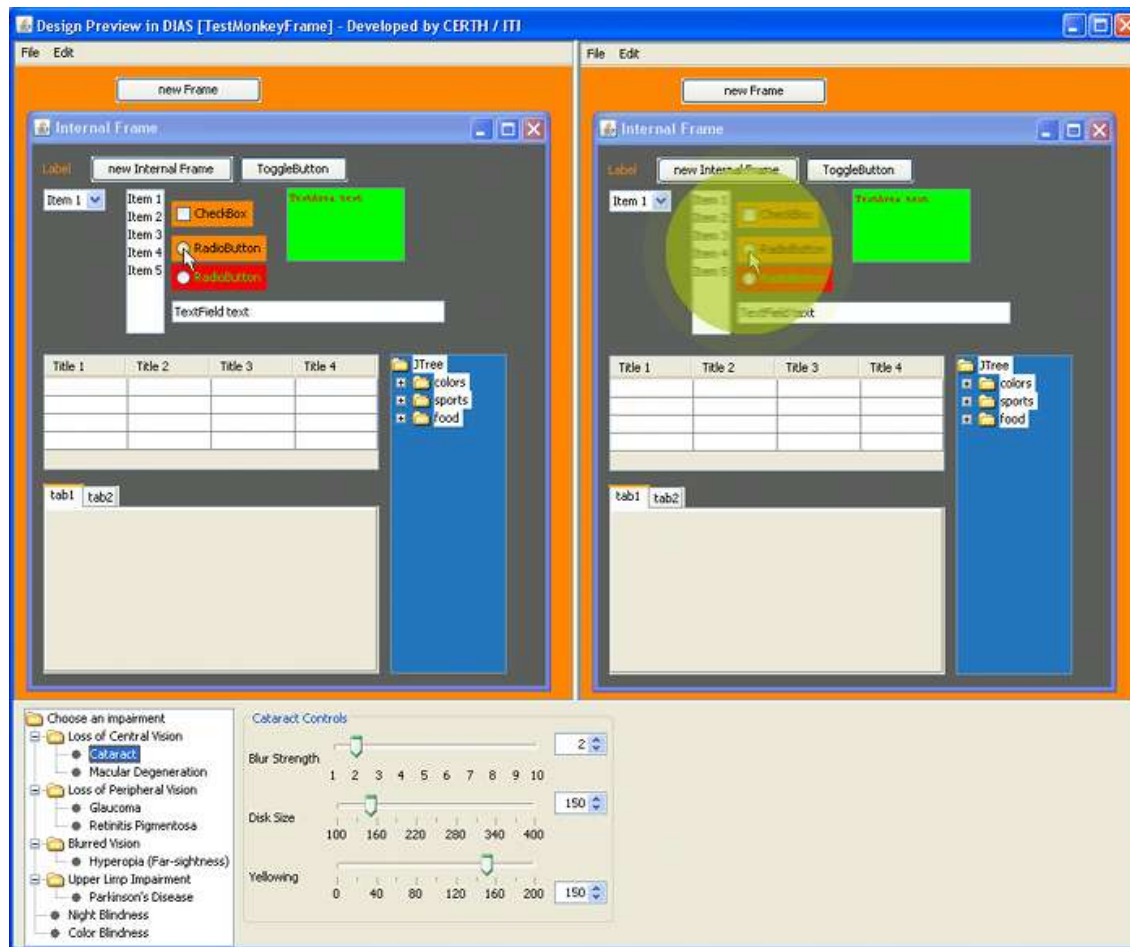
Design Preview in DIAS [TestMonkeyFrame] - Developed by CERTH / ITI

File Edit

new Frame

Internal Frame

Label new Internal Frame ToggleButton

Item 1

Item 1
Item 2
Item 3
Item 4
Item 5

CheckBox
RadioButton
RadioButton

TextArea text

TextField text

| Title 1 | Title 2 | Title 3 | Title 4 |
|---|---|---|---|
| | | | |
| | | | |
| | | | |
| | | | |

JTree
colors
sports
food

tab1 tab2

File Edit

new Frame

Internal Frame

Label new Internal Frame ToggleButton

Item 1

Item 1
Item 2
Item 3
Item 4
Item 5

CheckBox
RadioButton
RadioButton

TextArea text

TextField text

| Title 1 | Title 2 | Title 3 | Title 4 |
|---|---|---|---|
| | | | |
| | | | |
| | | | |
| | | | |

JTree
colors
sports
food

tab1 tab2

Choose an impairment
Loss of Central Vision
Cataract
Macular Degeneration
Loss of Peripheral Vision
Glaucoma
Retinitis Pigmentosa
Blurred Vision
Hyperopia (Far-sightness)
Upper Limp Impairment
Parkinson's Disease
Night Blindness
Color Blindness

Cataract Controls

Blur Strength
1 2 3 4 5 6 7 8 9 10
2

Disk Size
100 160 220 280 340 400
150

Yellowing
0 40 80 120 160 200
150